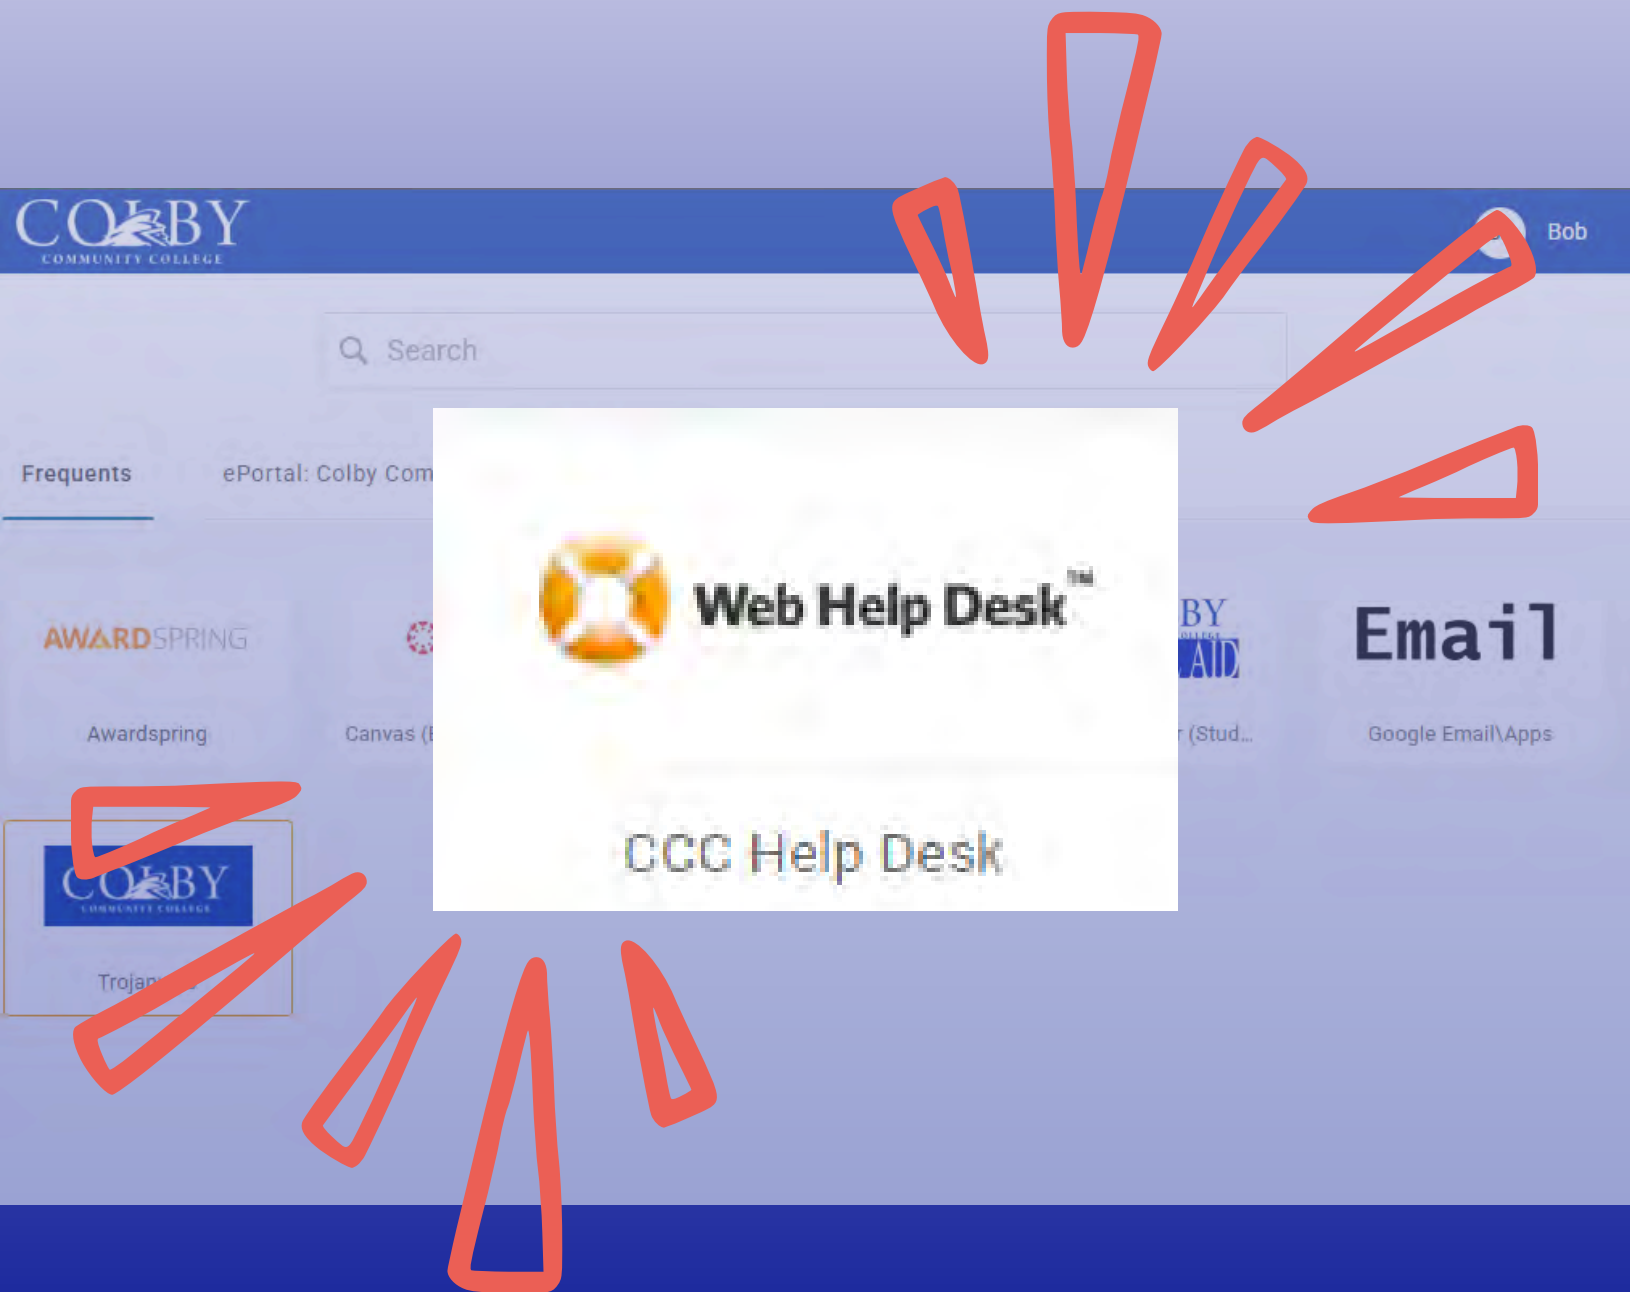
COLBY
COMMUNITY COLLEGE

Bob

Search

Frequents

ePortal: Colby Com

AWARDSPRING

Awardspring

Canvas (

Web Help Desk™

CCC Help Desk

BY
AID

(Stud...

Email

Google Email\Apps

COLBY
COMMUNITY COLLEGE

Trojan